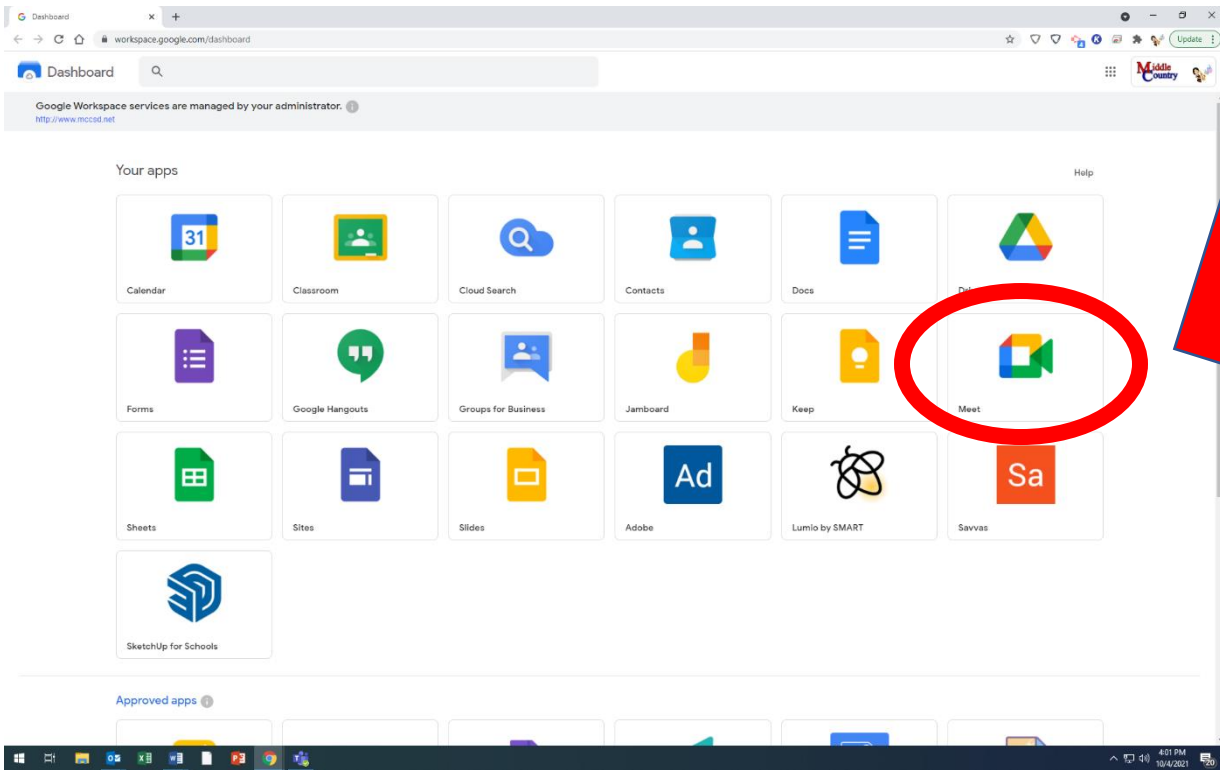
Dashboard
workspace.google.com/dashboard
Update
Dashboard
Middle Country
Google Workspace services are managed by your administrator.
http://www.mccsd.net

Your apps
Help

31
Calendar
Classroom
Cloud Search
Contacts
Docs
Dri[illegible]
Forms
Google Hangouts
Groups for Business
Jamboard
Keep
Meet
Sheets
Sites
Slides
Ad
Adobe
Lumio by SMART
Sa
Savvas
SketchUp for Schools

Approved apps

4:01 PM
10/4/2021
20